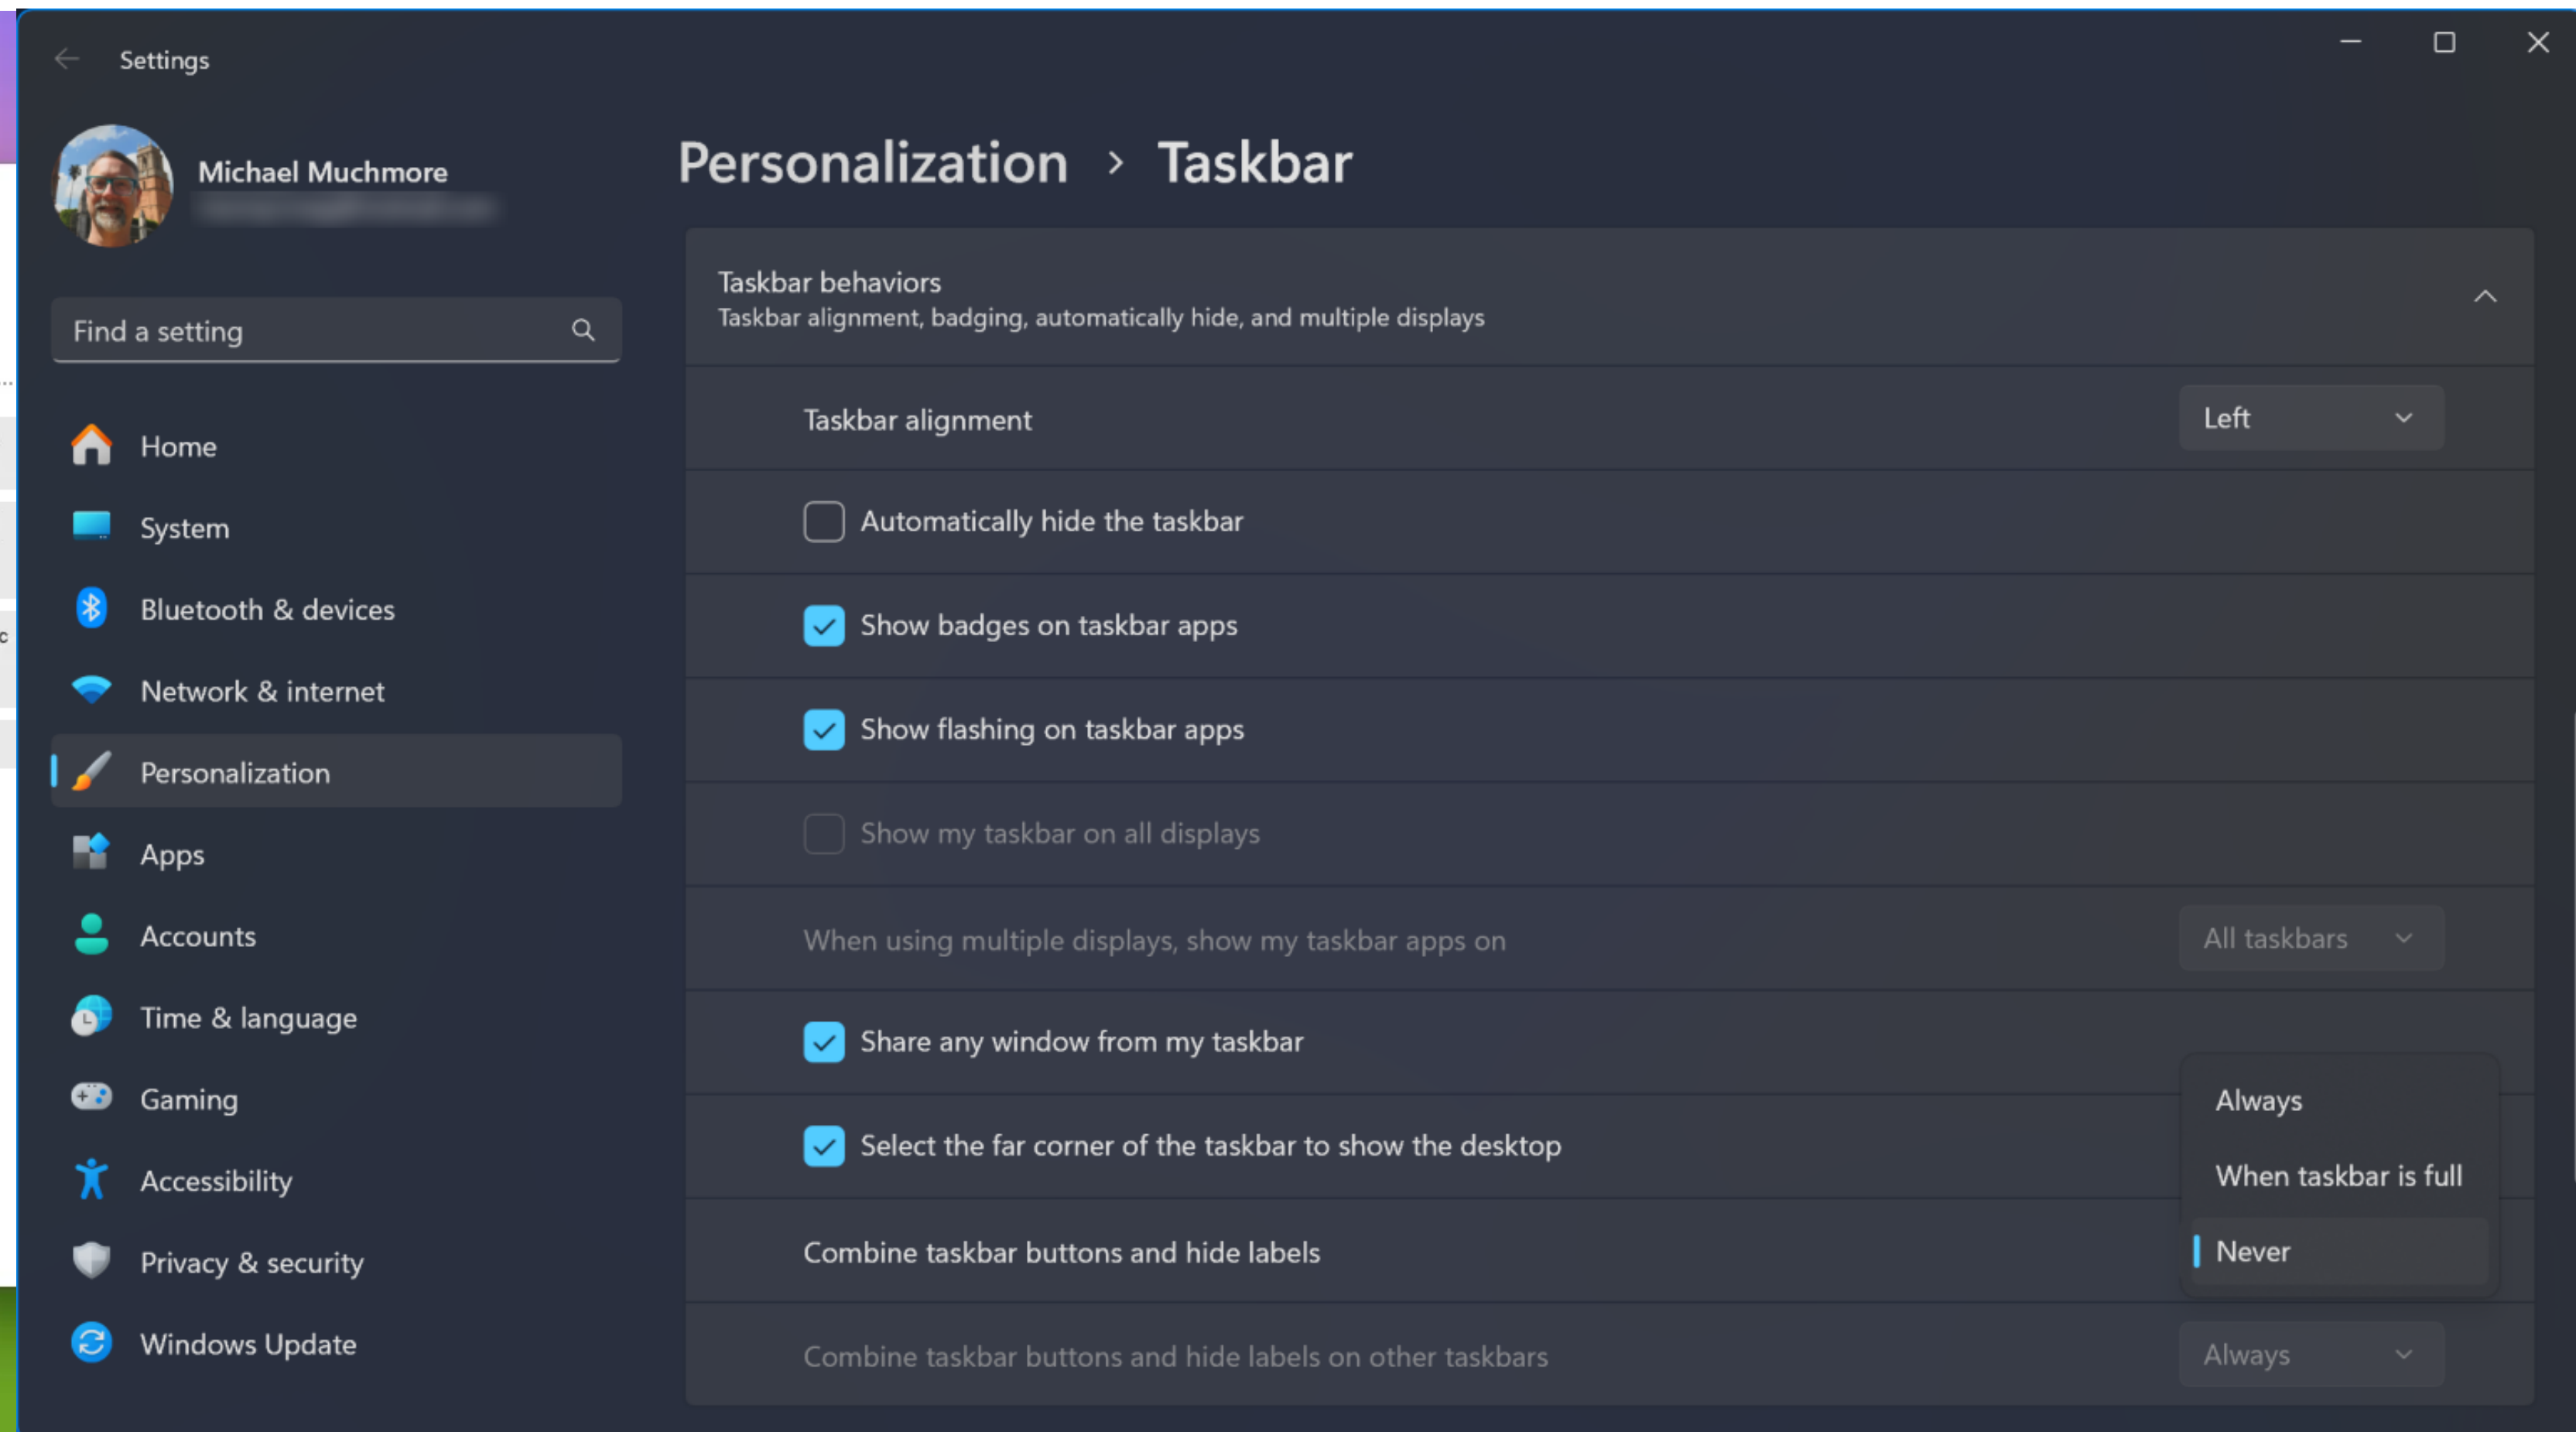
Settings

Michael Muchmore
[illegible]

Find a setting

Home
System
Bluetooth & devices
Network & internet
Personalization
Apps
Accounts
Time & language
Gaming
Accessibility
Privacy & security
Windows Update

Personalization > Taskbar

Taskbar behaviors
Taskbar alignment, badging, automatically hide, and multiple displays

Taskbar alignment
Left

Automatically hide the taskbar

Show badges on taskbar apps

Show flashing on taskbar apps

Show my taskbar on all displays

When using multiple displays, show my taskbar apps on
All taskbars

Share any window from my taskbar

Select the far corner of the taskbar to show the desktop

Combine taskbar buttons and hide labels

Always
When taskbar is full
Never

Combine taskbar buttons and hide labels on other taskbars
Always